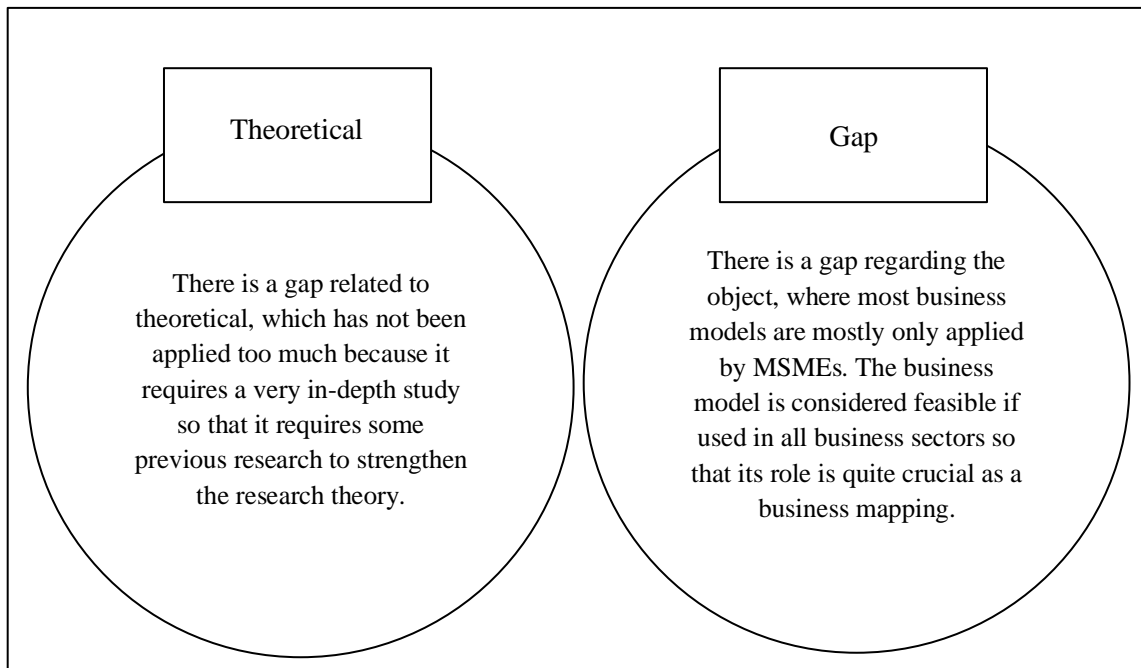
Theoretical

There is a gap related to theoretical, which has not been applied too much because it requires a very in-depth study so that it requires some previous research to strengthen the research theory.

Gap

There is a gap regarding the object, where most business models are mostly only applied by MSMEs. The business model is considered feasible if used in all business sectors so that its role is quite crucial as a business mapping.